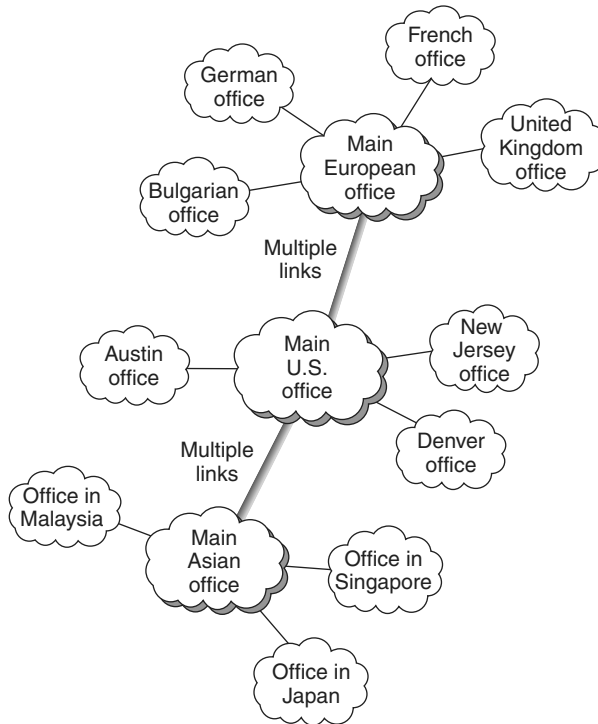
French office

German office

Main European office

United Kingdom office

Bulgarian office

Multiple links

Main U.S. office

New Jersey office

Austin office

Denver office

Multiple links

Office in Malaysia

Main Asian office

Office in Singapore

Office in Japan